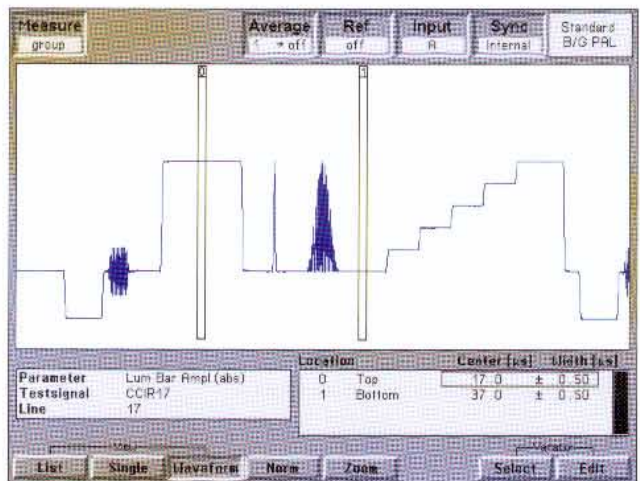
Measure
group

Average
1 → off

Ref
off

Input
A

Sync
Internal

Standard
B/G PAL

0

1

Parameter Lum Bar Ampl (abs)
Testsignal CCIR17
Line 17

| Location | | Center [µs] | | Width [µs] |
|---|---|---|---|---|
| 0 | Top | 17.0 | ± | 0.50 |
| 1 | Bottom | 37.0 | ± | 0.50 |

View

List Single Waveform Norm Zoom

Cursor

Select Edit